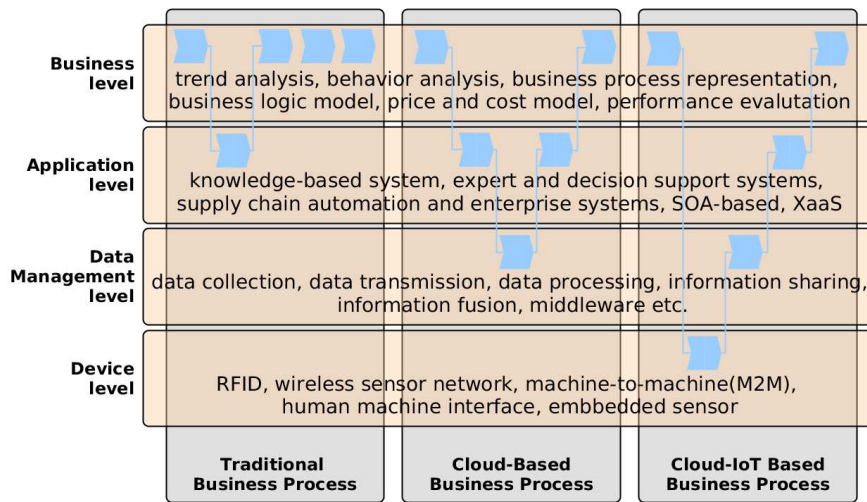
Business level

trend analysis, behavior analysis, business process representation, business logic model, price and cost model, performance evalutation

Application level

knowledge-based system, expert and decision support systems, supply chain automation and enterprise systems, SOA-based, XaaS

Data Management level

data collection, data transmission, data processing, information sharing, information fusion, middleware etc.

Device level

RFID, wireless sensor network, machine-to-machine(M2M), human machine interface, embbedded sensor

Traditional Business Process

Cloud-Based Business Process

Cloud-IoT Based Business Process